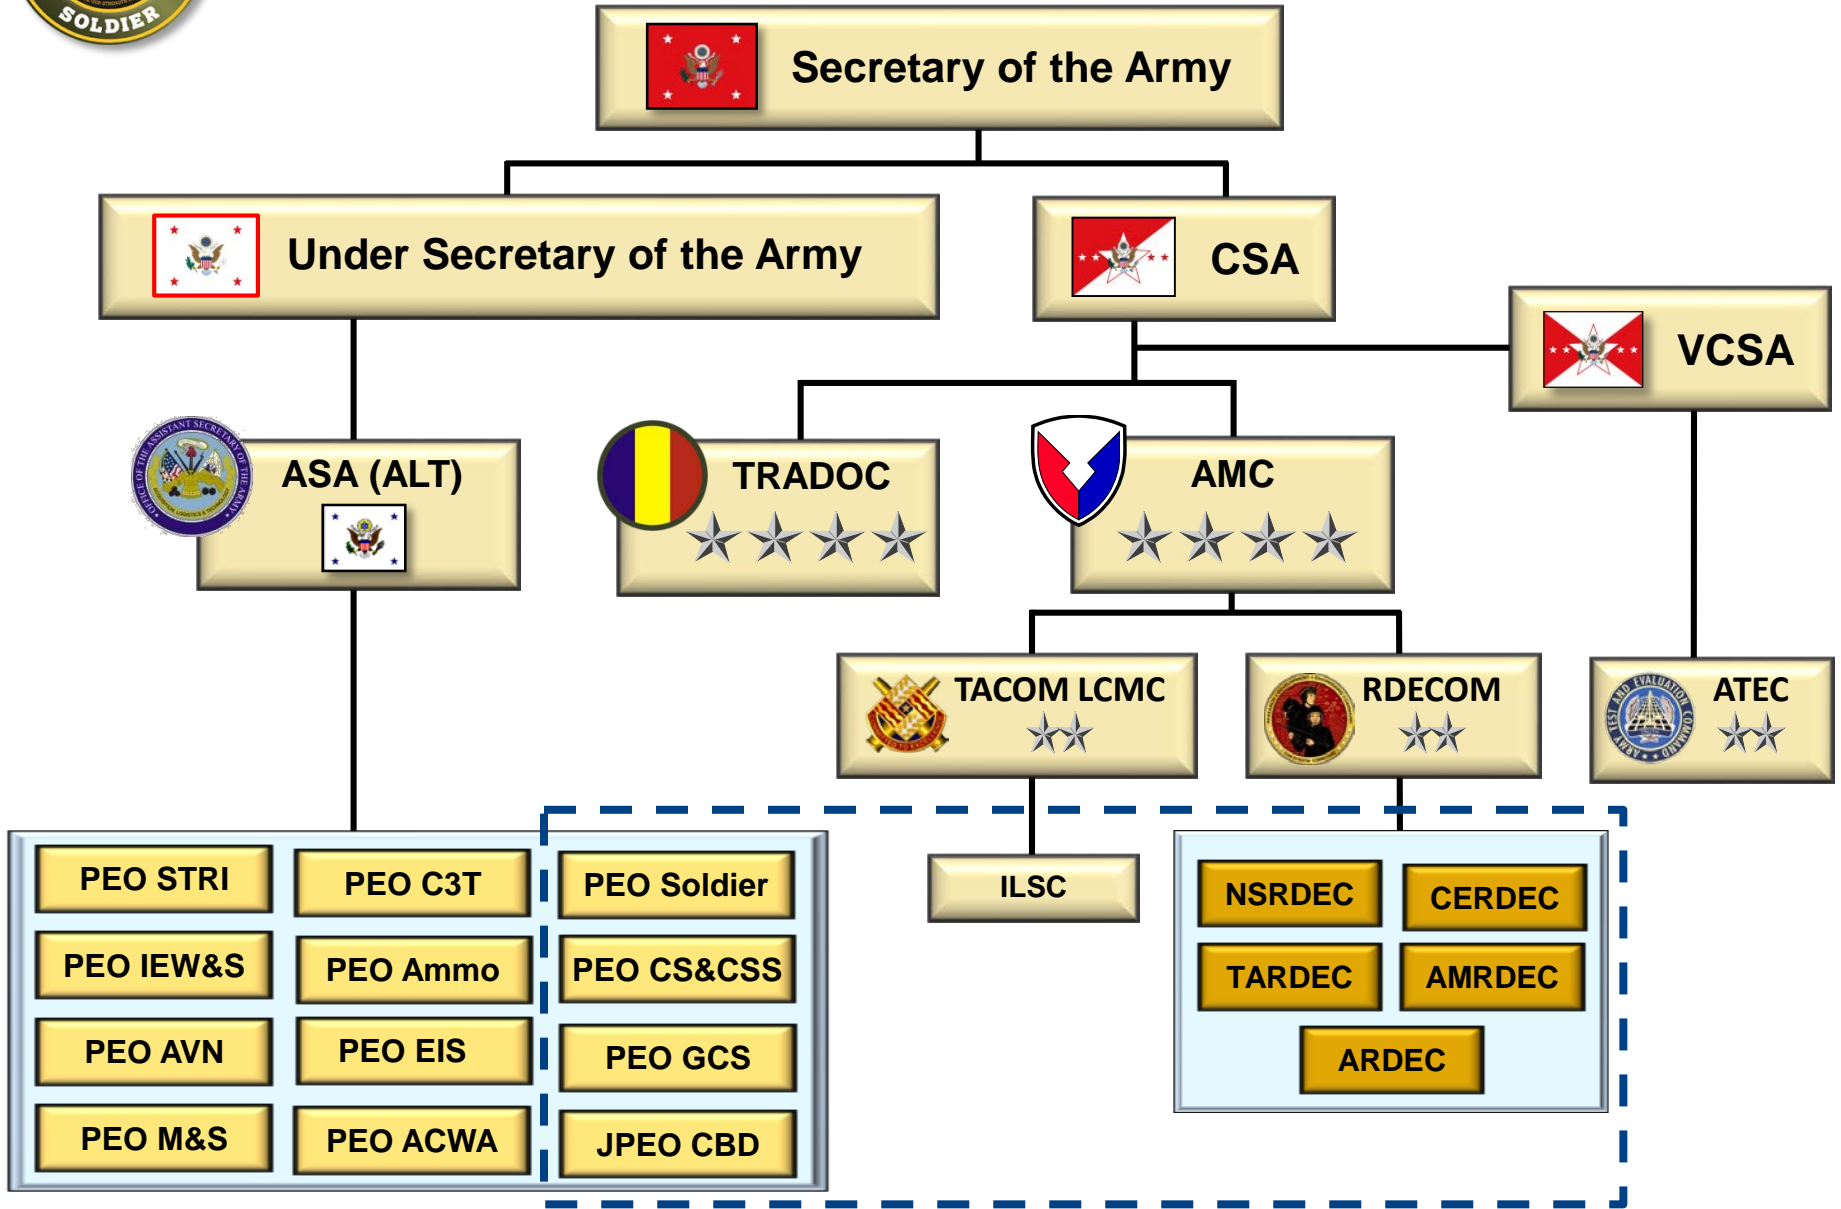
SOLDIER

Secretary of the Army

Under Secretary of the Army

CSA

VCSA

ASA (ALT)

TRADOC

AMC

TACOM LCMC

RDECOM

ATEC

PEO STRI

PEO C3T

PEO Soldier

ILSC

NSRDEC

CERDEC

PEO IEW&S

PEO Ammo

PEO CS&CSS

TARDEC

AMRDEC

PEO AVN

PEO EIS

PEO GCS

ARDEC

PEO M&S

PEO ACWA

JPEO CBD